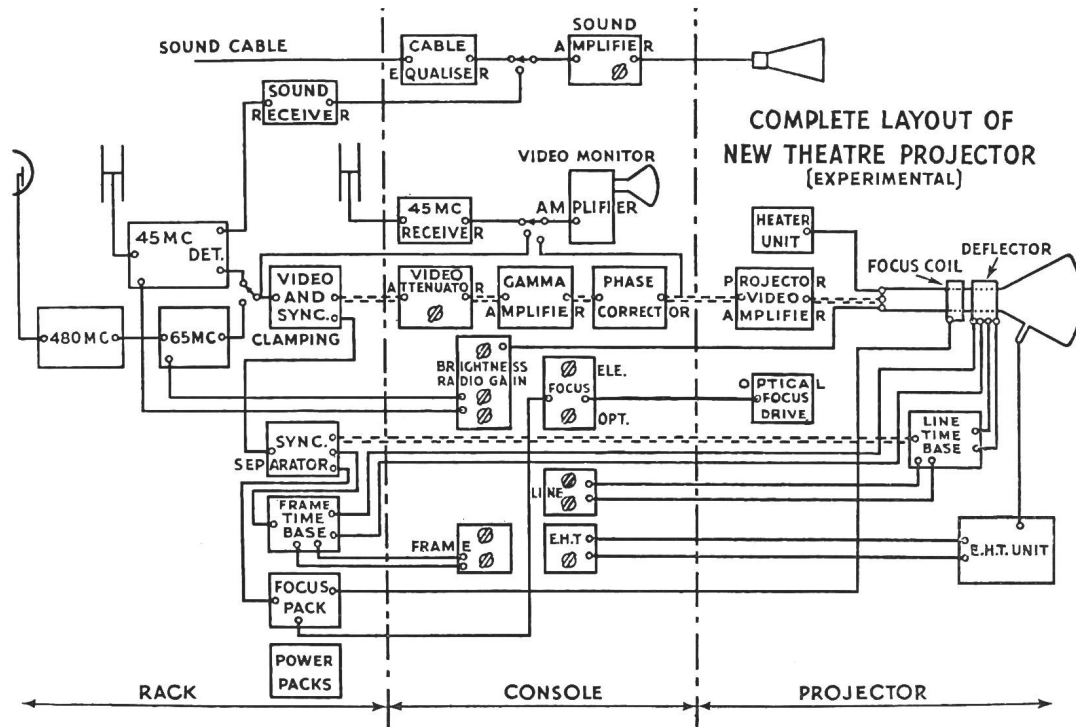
COMPLETE LAYOUT OF
NEW THEATRE PROJECTOR
(EXPERIMENTAL)

SOUND CABLE

CABLE EQUALISER

SOUND AMPLIFIER

SOUND RECEIVER

VIDEO MONITOR

45 MC RECEIVER

AMPLIFIER

HEATER UNIT

DEFLECTOR

FOCUS COIL

45 MC DET.

VIDEO AND SYNC.

CLAMPING

VIDEO ATTENUATOR

GAMMA AMPLIFIER

PHASE CORRECTOR

PROJECTOR VIDEO AMPLIFIER

480 MC

65 MC

BRIGHTNESS RADIO GAIN

FOCUS

ELE.

OPT.

OPTICAL FOCUS DRIVE

SYNC. SEPARATOR

LINE TIME BASE

LINE

FRAME TIME BASE

FRAME

E.H.T

E.H.T. UNIT

FOCUS PACK

POWER PACKS

RACK

CONSOLE

PROJECTOR